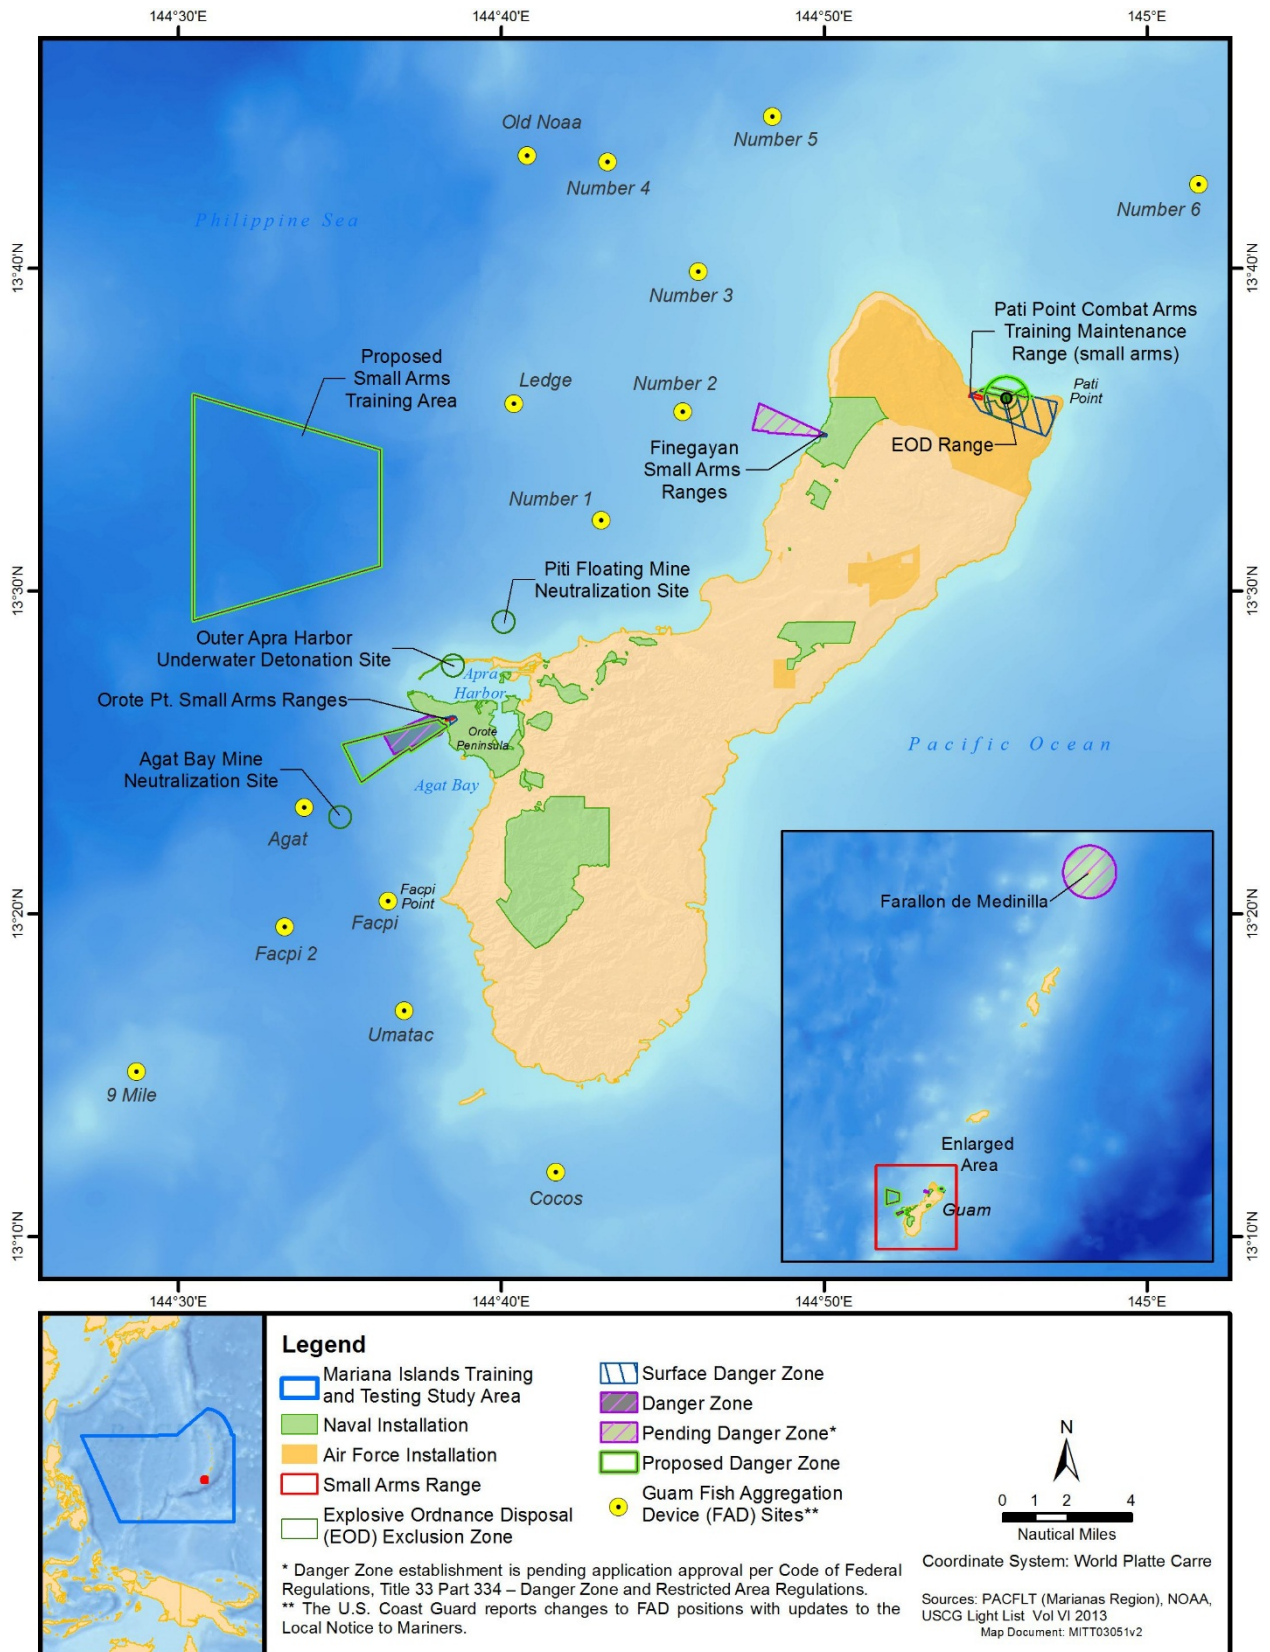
144°30'E 144°40'E 144°50'E 145°E

13°40'N
13°30'N
13°20'N
13°10'N

Old Noaa
Number 5
Number 4
Number 6
Philippine Sea
Number 3
Pati Point Combat Arms Training Maintenance Range (small arms)
Pati Point
Proposed Small Arms Training Area
Ledge
Number 2
Finegayan Small Arms Ranges
EOD Range
Number 1
Piti Floating Mine Neutralization Site
Outer Apra Harbor Underwater Detonation Site
Apra Harbor
Orote Pt. Small Arms Ranges
Orote Peninsula
Pacific Ocean
Agat Bay Mine Neutralization Site
Agat Bay
Agat
Facpi Point
Facpi
Facpi 2
Farallon de Medinilla
Umatac
9 Mile
Enlarged Area
Cocos
Guam

144°30'E 144°40'E 144°50'E 145°E

Legend
Mariana Islands Training and Testing Study Area
Naval Installation
Air Force Installation
Small Arms Range
Explosive Ordnance Disposal (EOD) Exclusion Zone
Surface Danger Zone
Danger Zone
Pending Danger Zone*
Proposed Danger Zone
Guam Fish Aggregation Device (FAD) Sites**

N
0 1 2 4
Nautical Miles
Coordinate System: World Platte Carre

* Danger Zone establishment is pending application approval per Code of Federal Regulations, Title 33 Part 334 – Danger Zone and Restricted Area Regulations.
** The U.S. Coast Guard reports changes to FAD positions with updates to the Local Notice to Mariners.

Sources: PACFLT (Marianas Region), NOAA, USCG Light List Vol VI 2013
Map Document: MITT03051v2